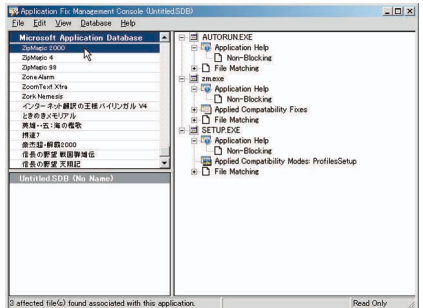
Application Fix Management Console (Untitled.SDB)

File Edit View Database Help

Microsoft Application Database
ZipMagic 2000
ZipMagic 4
ZipMagic 98
Zone Alarm
ZoomText Xtra
Zork Nemesis
インターネット翻訳の王様バイリンガル V4
ときめきメモリアル
英雄・五:海の戦歌
將道?
桑志堀・帰戯2000
信長の野望 戦国群雄伝
信長の野望 天翔記

Untitled.SDB (No Name)

AUTORUN.EXE
Application Help
Non-Blocking
File Matching
zm.exe
Application Help
Non-Blocking
Applied Compatability Fixes
File Matching
SETUP.EXE
Application Help
Non-Blocking
Applied Compatibility Modes: ProfilesSetup
File Matching

3 affected file(s) found associated with this application.
Read Only